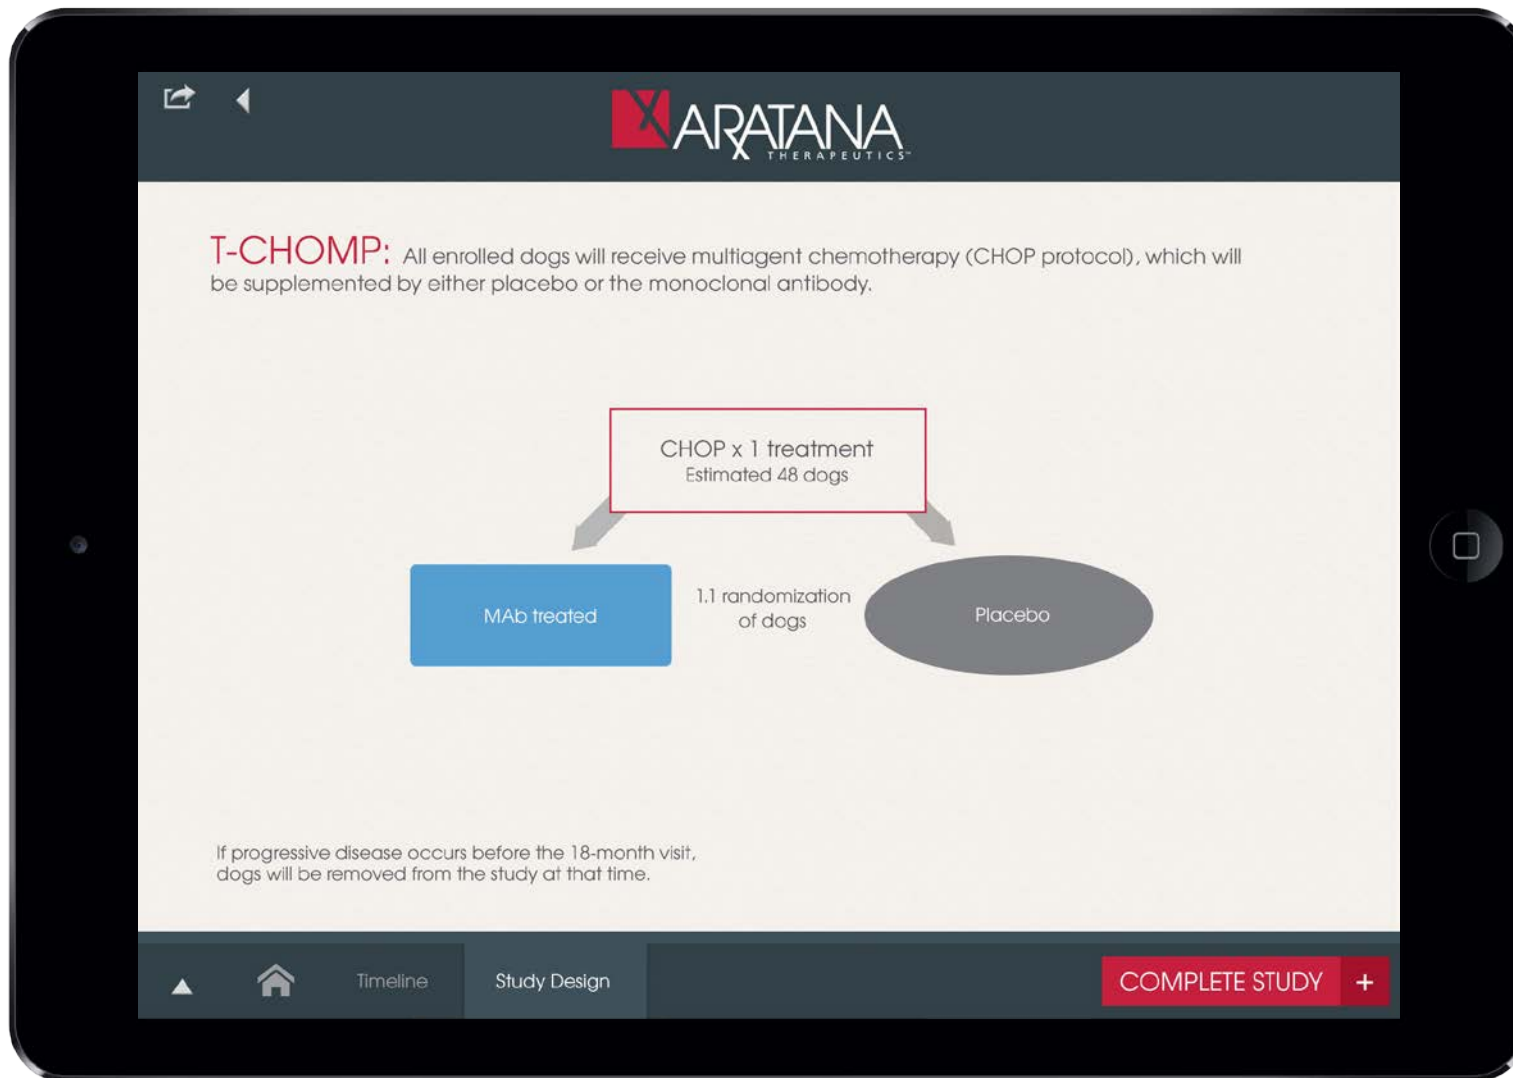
ARATANA
THERAPEUTICS

T-CHOMP: All enrolled dogs will receive multiagent chemotherapy (CHOP protocol), which will be supplemented by either placebo or the monoclonal antibody.

CHOP x 1 treatment
Estimated 48 dogs

MAb treated

1.1 randomization of dogs

Placebo

If progressive disease occurs before the 18-month visit, dogs will be removed from the study at that time.

Timeline

Study Design

COMPLETE STUDY +